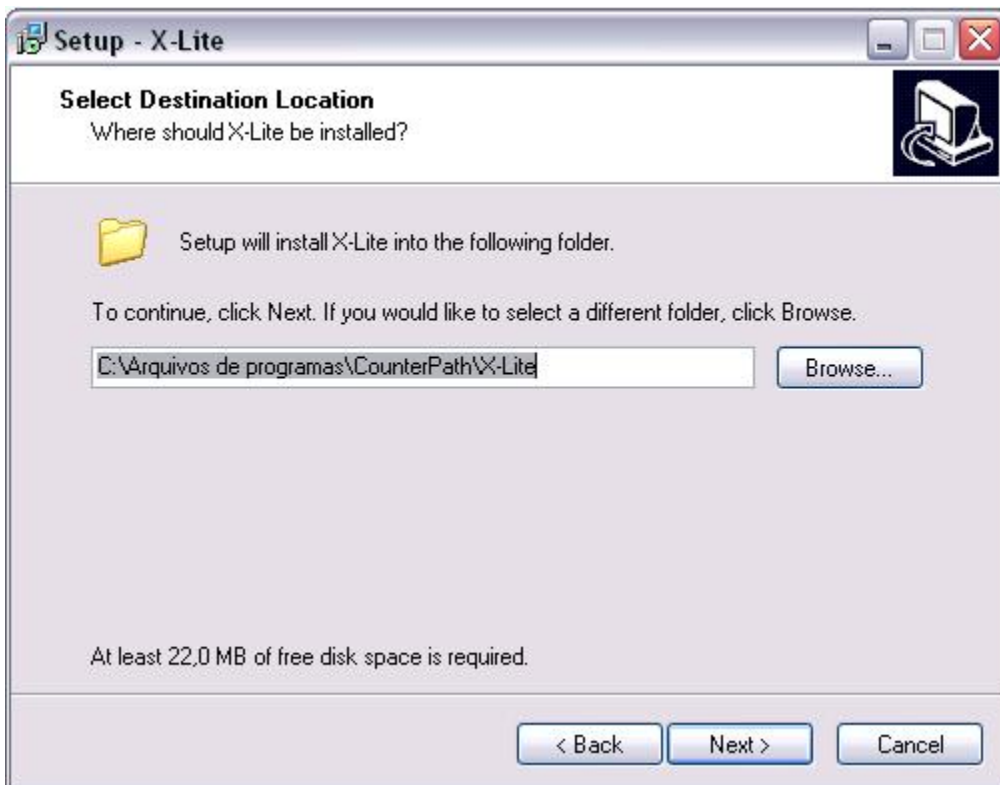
Setup - X-Lite

Select Destination Location
Where should X-Lite be installed?

Setup will install X-Lite into the following folder.

To continue, click Next. If you would like to select a different folder, click Browse.

C:\Arquivos de programas\CounterPath\X-Lite

Browse...

At least 22,0 MB of free disk space is required.

< Back

Next >

Cancel